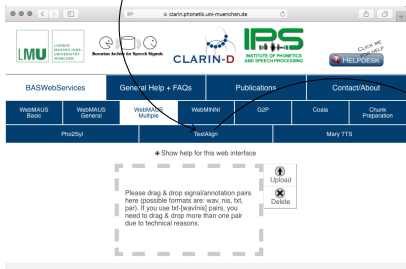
clarin.phonetik.uni-muenchen.de

LMU LUDWIG-MAXIMILIANS-UNIVERSITÄT MÜNCHEN

Bavarian Archive for Speech Signals

CLARIN-D

IPS INSTITUTE OF PHONETICS AND SPEECH PROCESSING

CLICK ME FOR HELP!

HELPDESK

BASWebServices

General Help + FAQs

Publications

Contact/About

WebMAUS Basic

WebMAUS General

WebMAUS Multiple

WebMINNI

G2P

Coala

Chunk Preparation

Pho2Syl

TextAlign

Mary TTS

Show help for this web interface

Please drag & drop signal/annotation pairs here (possible formats are: wav, nis, txt, par). If you use txt-[wav|nis] pairs, you need to drag & drop more than one pair due to technical reasons.

Upload

Delete